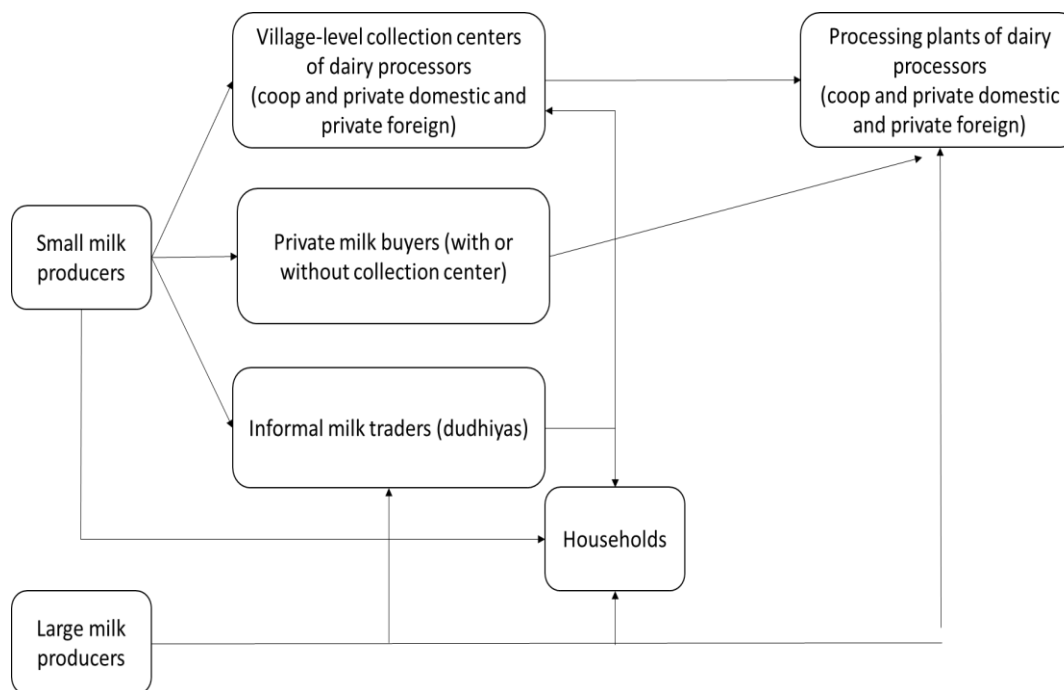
Village-level collection centers of dairy processors (coop and private domestic and private foreign)

Processing plants of dairy processors (coop and private domestic and private foreign)

Small milk producers

Private milk buyers (with or without collection center)

Informal milk traders (dudhiyas)

Households

Large milk producers